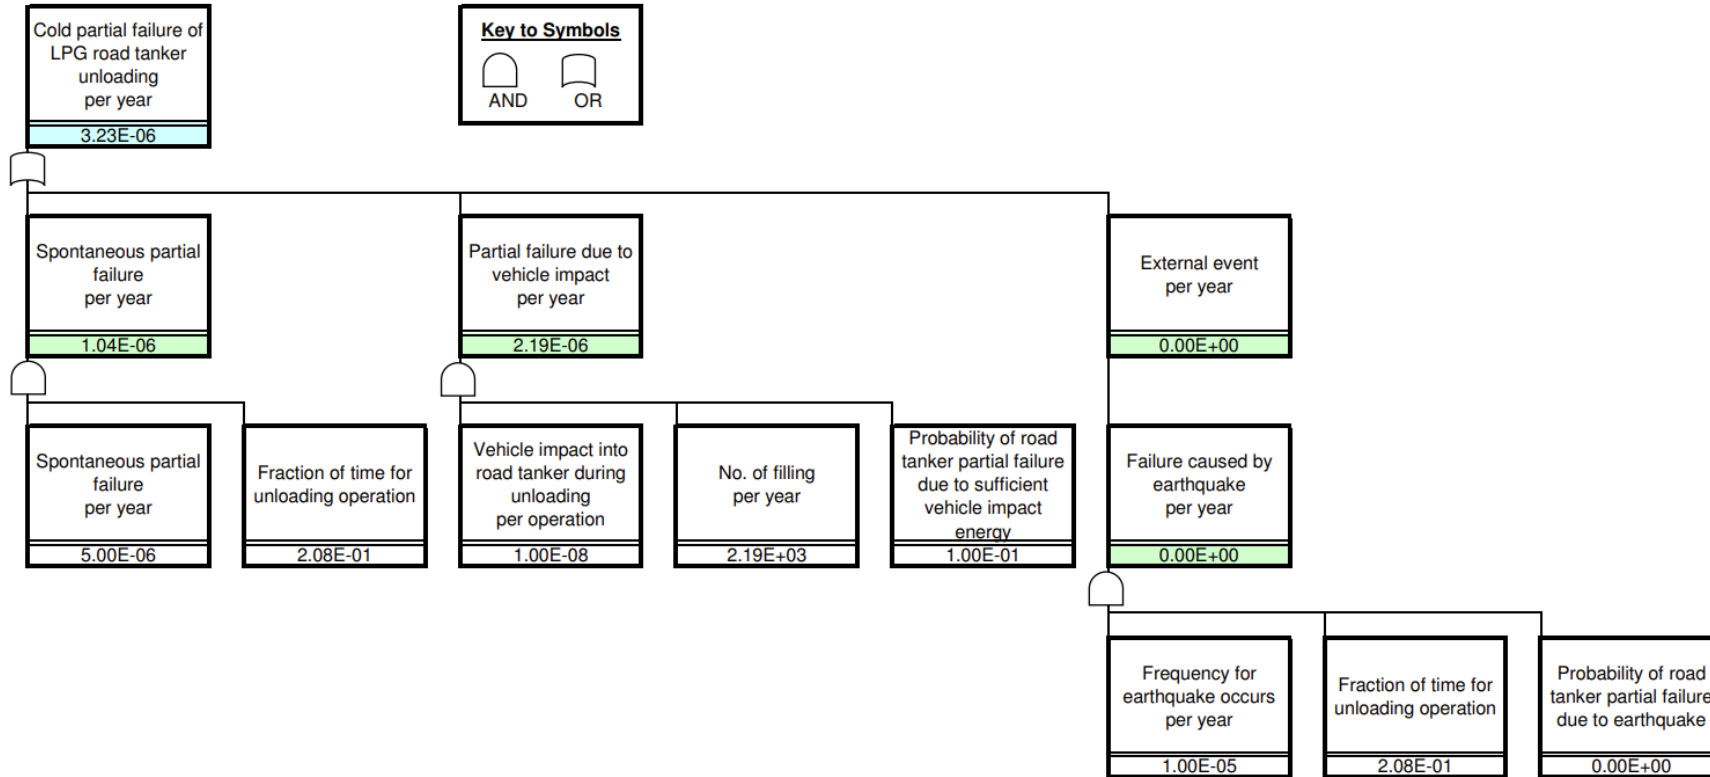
Cold partial failure of LPG road tanker unloading per year

3.23E-06

Key to Symbols

AND OR

Spontaneous partial failure per year

1.04E-06

Partial failure due to vehicle impact per year

2.19E-06

External event per year

0.00E+00

Spontaneous partial failure per year

5.00E-06

Fraction of time for unloading operation

2.08E-01

Vehicle impact into road tanker during unloading per operation

1.00E-08

No. of filling per year

2.19E+03

Probability of road tanker partial failure due to sufficient vehicle impact energy

1.00E-01

Failure caused by earthquake per year

0.00E+00

Frequency for earthquake occurs per year

1.00E-05

Fraction of time for unloading operation

2.08E-01

Probability of road tanker partial failure due to earthquake

0.00E+00